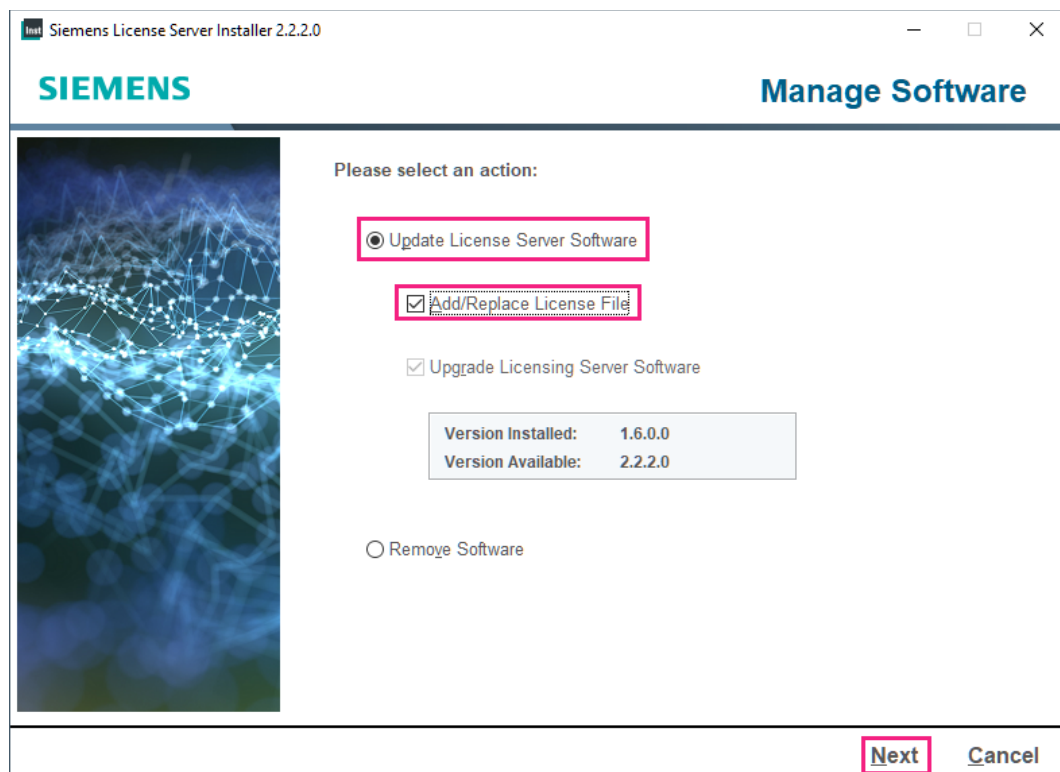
Inst Siemens License Server Installer 2.2.2.0

SIEMENS

Manage Software

Please select an action:

Update License Server Software

Add/Replace License File

Upgrade Licensing Server Software

| Version Installed: | 1.6.0.0 |
|---|---|
| Version Available: | 2.2.2.0 |

Remove Software

Next Cancel